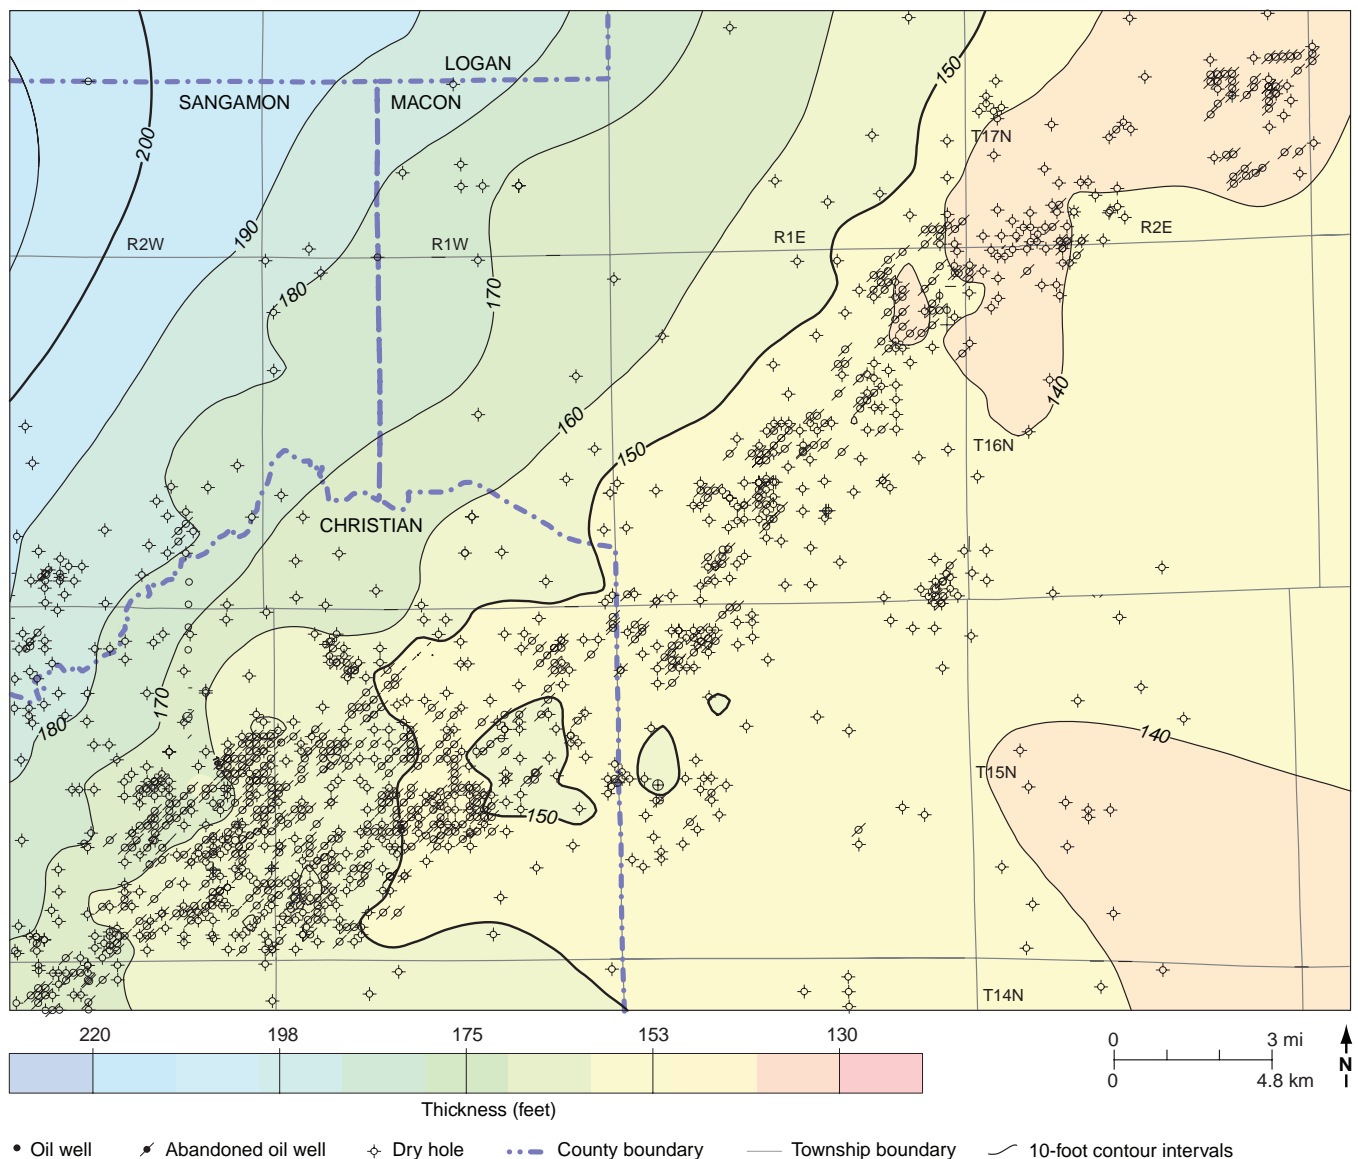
LOGAN
SANGAMON
MACON
200
150
T17N
190
R2W
R1W
R1E
R2E
180
170
140
160
T16N
150
CHRISTIAN
170
180
140
T15N
150
T14N

220 198 175 153 130
Thickness (feet)

0 3 mi
0 4.8 km
N

• Oil well
Abandoned oil well
Dry hole
County boundary
Township boundary
10-foot contour intervals